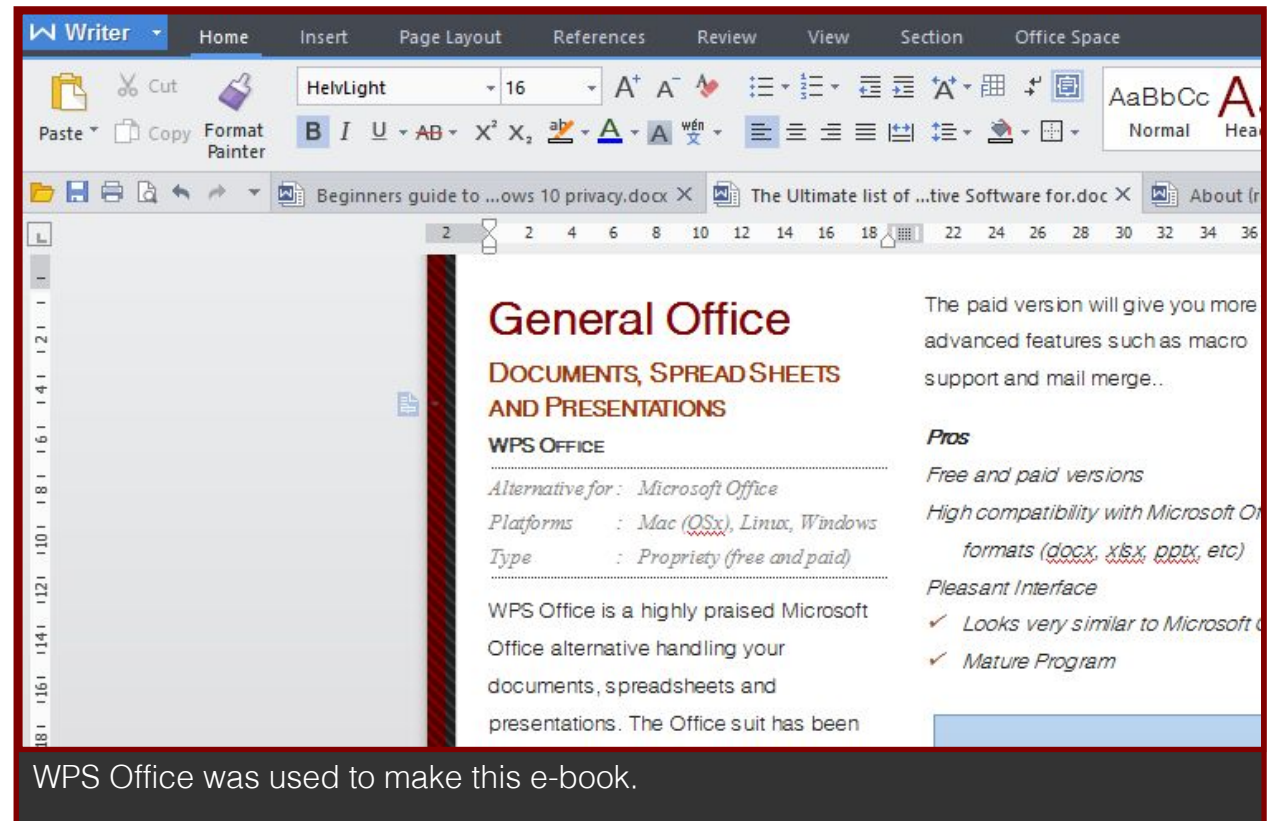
Writer Home Insert Page Layout References Review View Section Office Space

Paste Cut Copy Format Painter HelvLight 16 B I U AB $X^2$ $X_2$ A A AaBbCc Normal Hea

Beginners guide to ...ows 10 privacy.docx × The Ultimate list of ...tive Software for.doc × About (r

2 2 4 6 8 10 12 14 16 18 22 24 26 28 30 32 34 36

2 4 6 8 10 12 14 16 18

General Office

DOCUMENTS, SPREAD SHEETS AND PRESENTATIONS

WPS OFFICE

Alternative for : Microsoft Office
Platforms : Mac (OSx), Linux, Windows
Type : Propriety (free and paid)

WPS Office is a highly praised Microsoft Office alternative handling your documents, spreadsheets and presentations. The Office suit has been

The paid version will give you more advanced features such as macro support and mail merge..

Pros

Free and paid versions

High compatibility with Microsoft O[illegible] formats (docx, xlsx, pptx, etc)

Pleasant Interface

✓ Looks very similar to Microsoft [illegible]

✓ Mature Program

WPS Office was used to make this e-book.